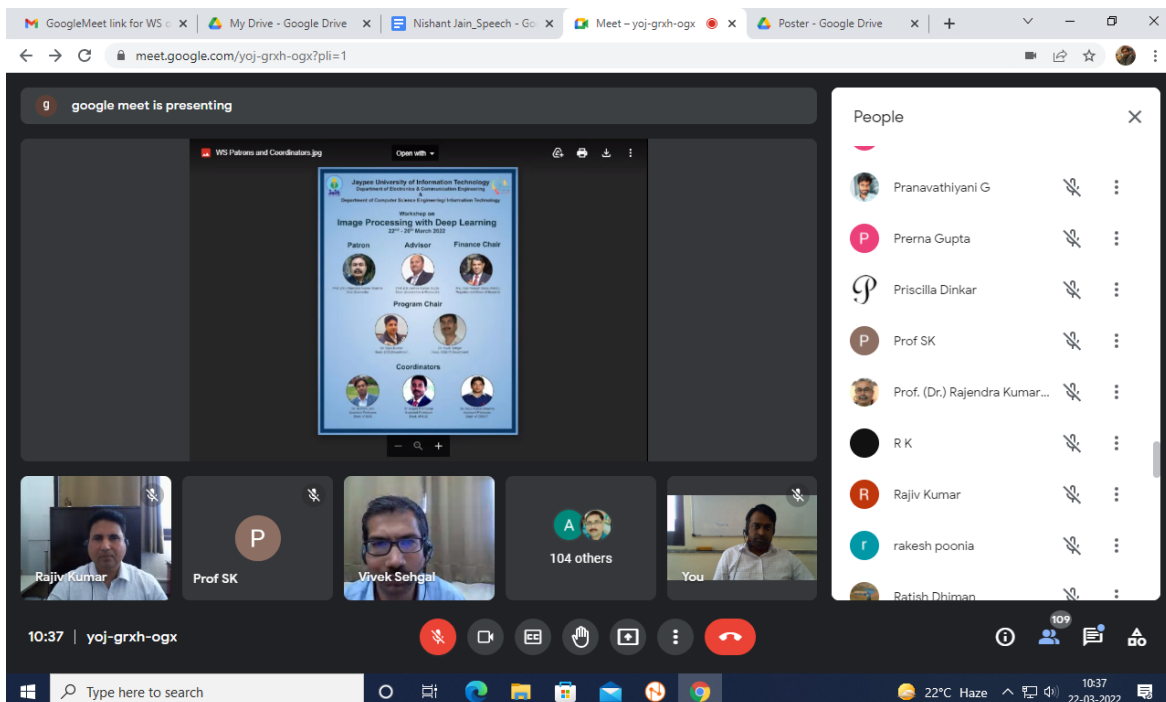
GoogleMeet link for WS
My Drive - Google Drive
Nishant Jain_Speech - Go
Meet – yoj-grxh-ogx
Poster - Google Drive

meet.google.com/yoj-grxh-ogx?pli=1

g google meet is presenting

WS Patrons and Coordinators.jpg
Open with

Jaypee University of Information Technology
Department of Electronics & Communication Engineering
&
Department of Computer Science Engineering/ Information Technology

Workshop on
Image Processing with Deep Learning
22nd - 26th March 2022

Patron
Advisor
Finance Chair
Program Chair
Coordinators

People
Pranavathiyani G
Prerna Gupta
Priscilla Dinkar
Prof SK
Prof. (Dr.) Rajendra Kumar...
R K
Rajiv Kumar
rakesh poonia
Ratish Dhiman

Rajiv Kumar
Prof SK
Vivek Sehgal
104 others
You

10:37 | yoj-grxh-ogx
109

Type here to search
22°C Haze
10:37
22-03-2022